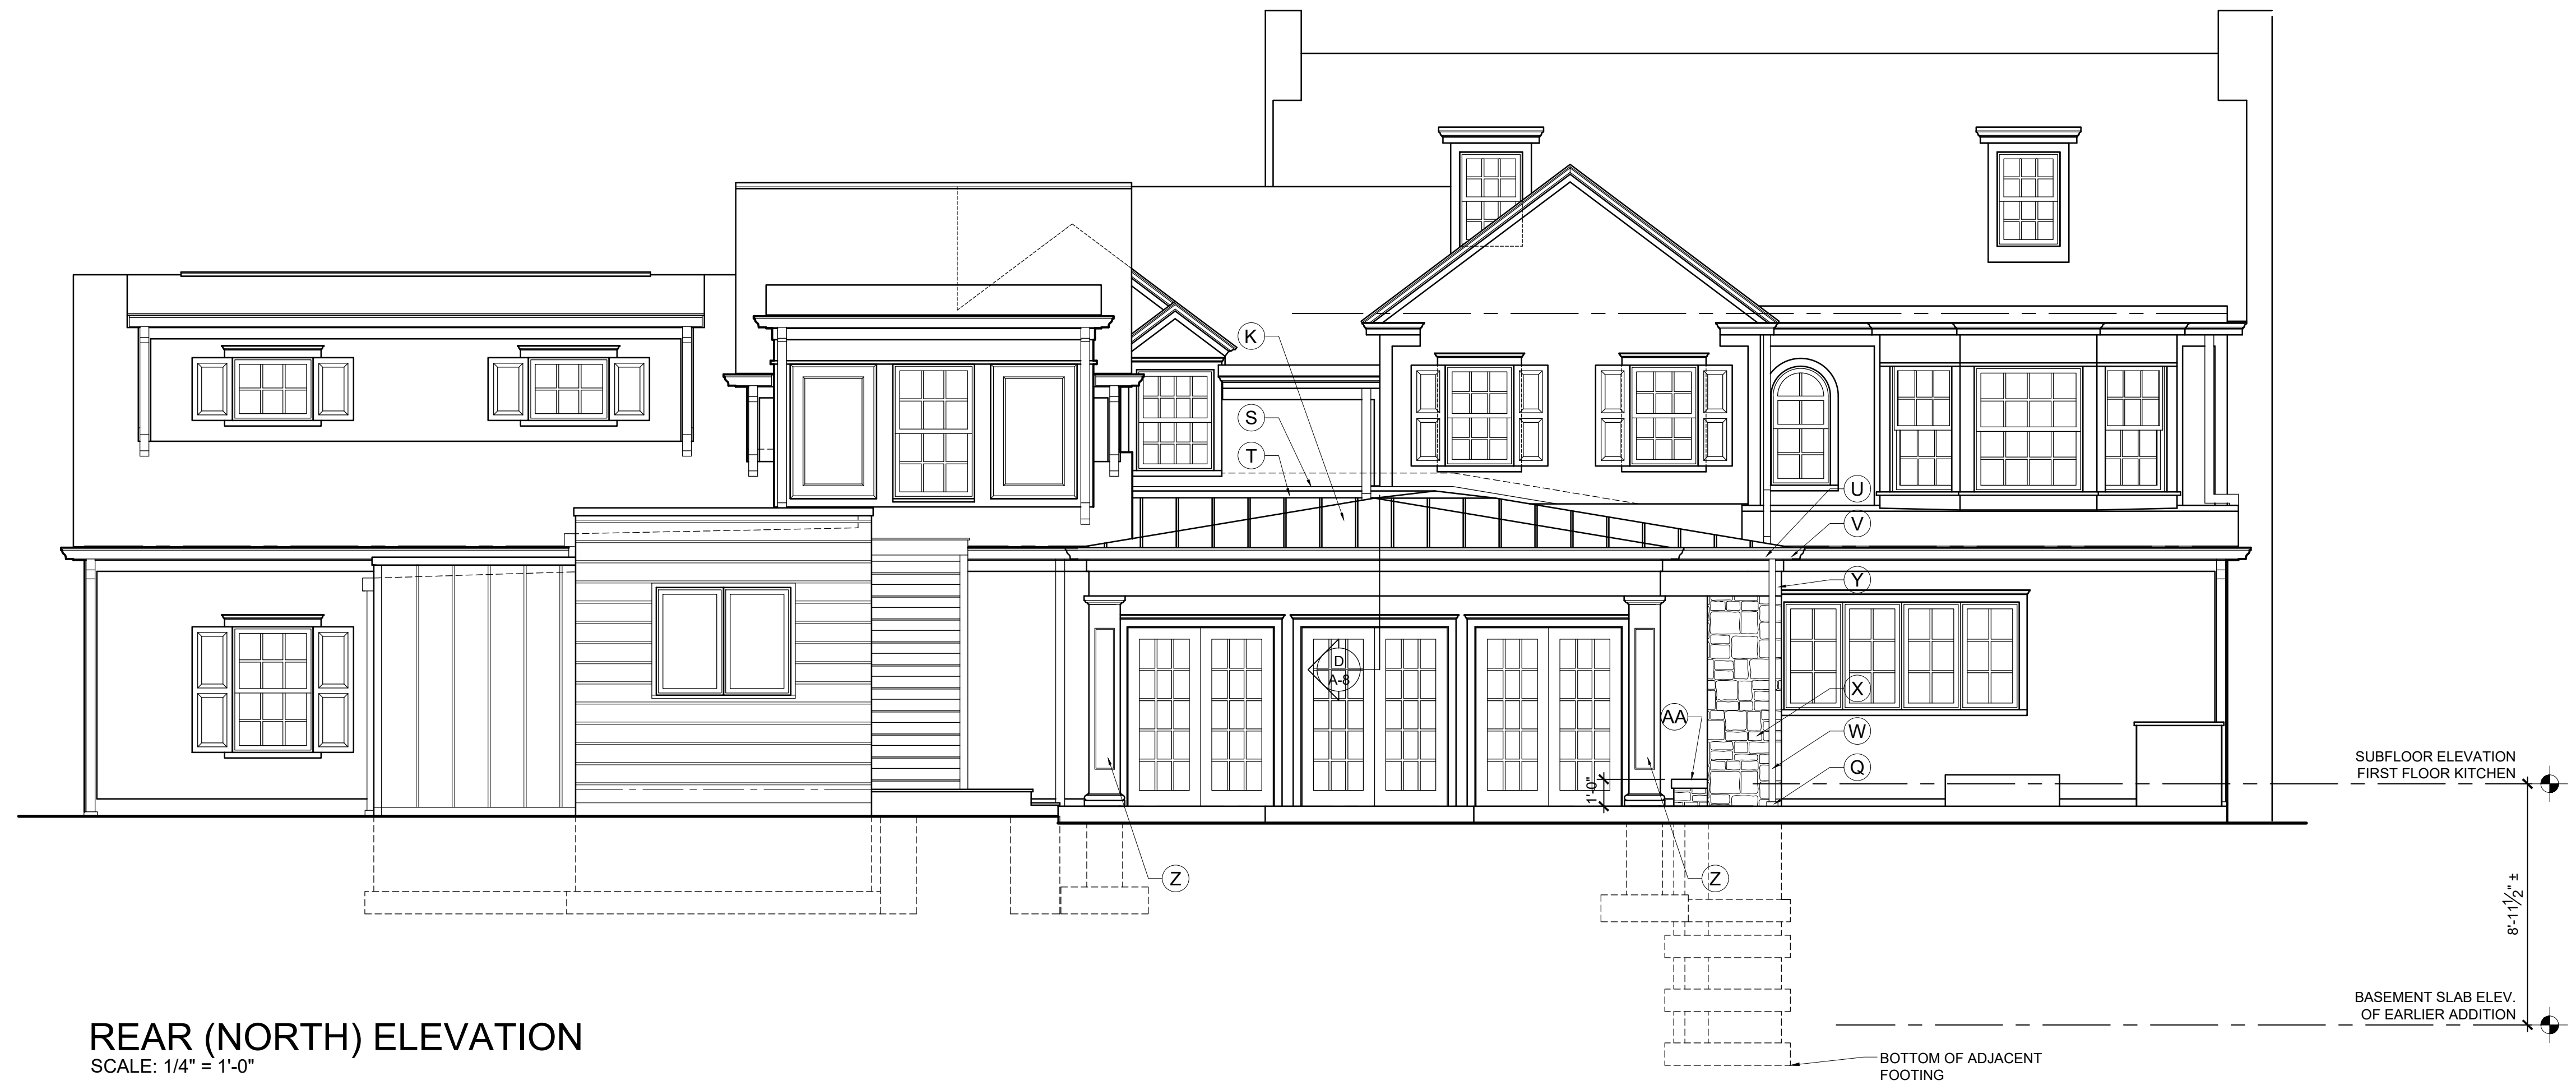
K

S

T

U

V

Y

D
A-8

X

AA

W

Q

1'-0"

Z

Z

SUBFLOOR ELEVATION
FIRST FLOOR KITCHEN

$8'-11\frac{1}{2}"\pm$

BASEMENT SLAB ELEV.
OF EARLIER ADDITION

BOTTOM OF ADJACENT
FOOTING

REAR (NORTH) ELEVATION
SCALE: 1/4" = 1'-0"